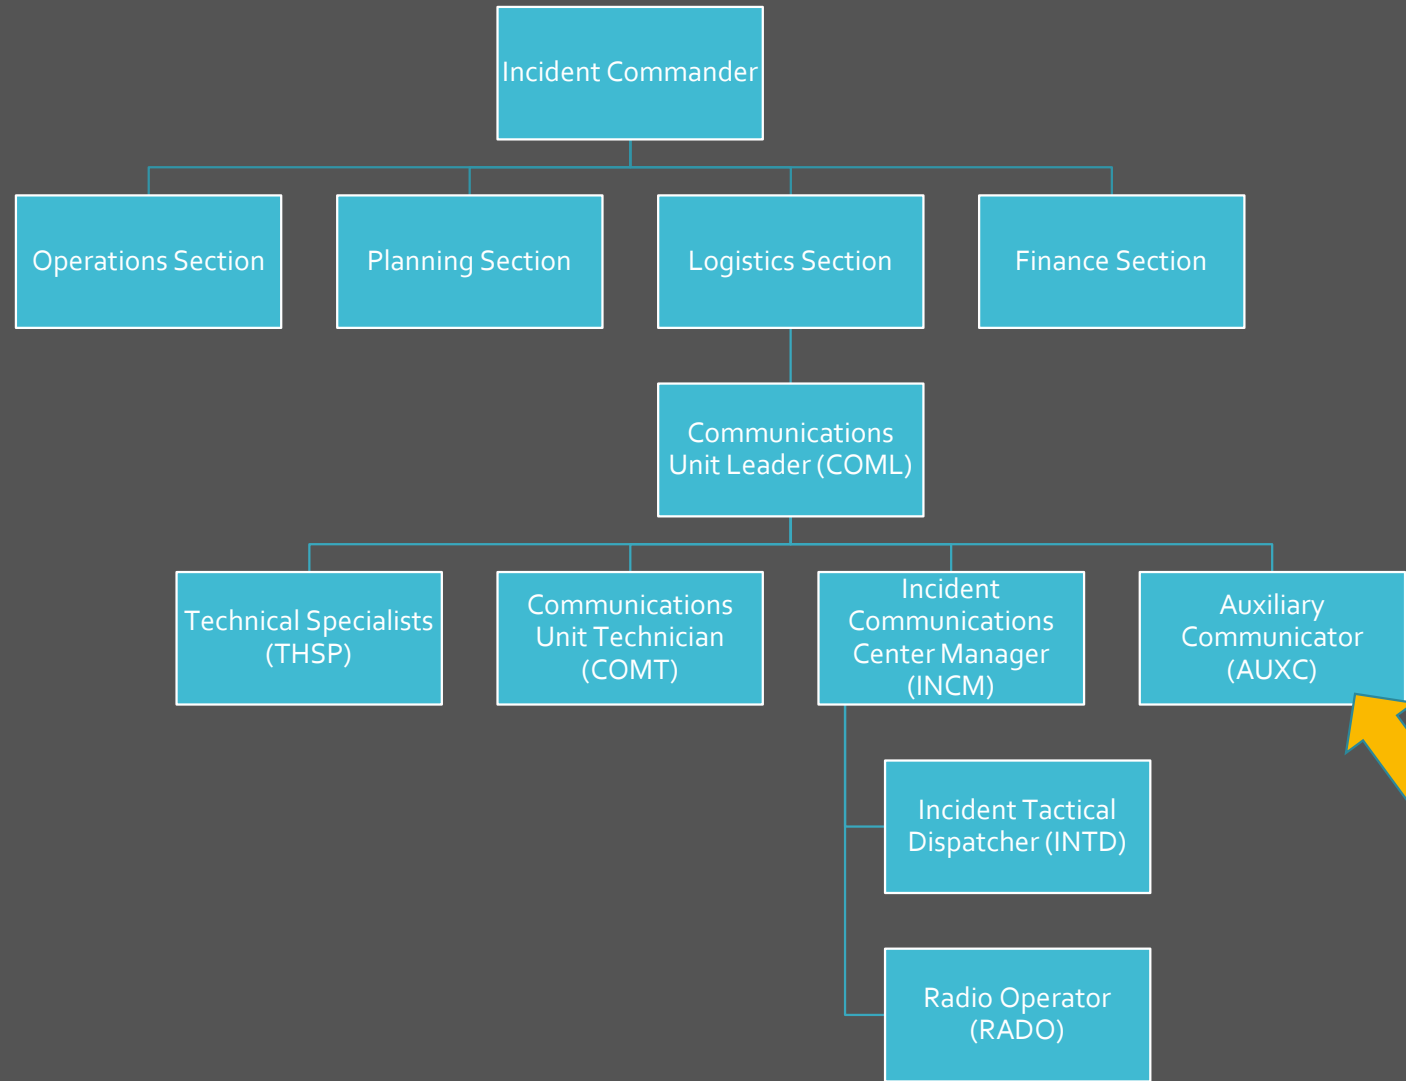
Incident Commander

Operations Section

Planning Section

Logistics Section

Finance Section

Communications Unit Leader (COML)

Technical Specialists (THSP)

Communications Unit Technician (COMT)

Incident Communications Center Manager (INCM)

Auxiliary Communicator (AUXC)

Incident Tactical Dispatcher (INTD)

Radio Operator (RADO)